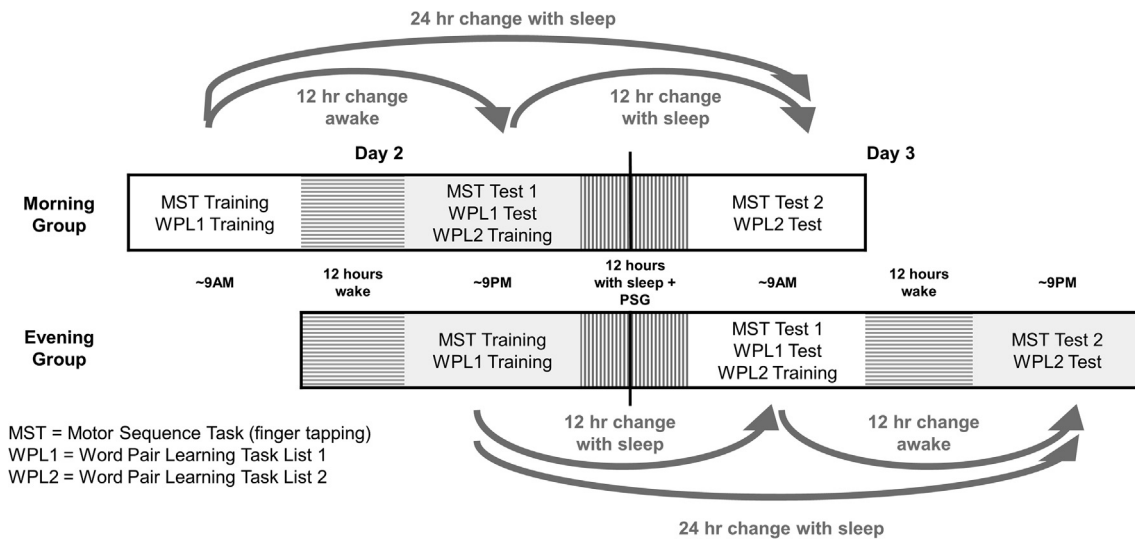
24 hr change with sleep

12 hr change awake

12 hr change with sleep

Day 2

Day 3

Morning Group

MST Training
WPL1 Training

MST Test 1
WPL1 Test
WPL2 Training

MST Test 2
WPL2 Test

~9AM

12 hours wake

~9PM

12 hours with sleep + PSG

~9AM

12 hours wake

~9PM

Evening Group

MST Training
WPL1 Training

MST Test 1
WPL1 Test
WPL2 Training

MST Test 2
WPL2 Test

MST = Motor Sequence Task (finger tapping)
WPL1 = Word Pair Learning Task List 1
WPL2 = Word Pair Learning Task List 2

12 hr change with sleep

12 hr change awake

24 hr change with sleep